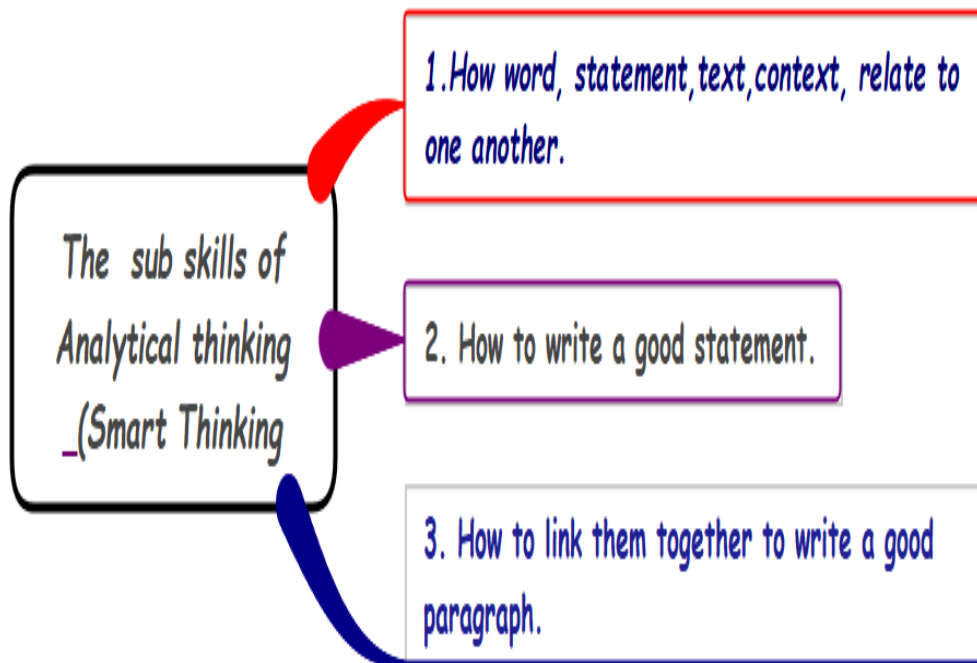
The sub skills of Analytical thinking _(Smart Thinking

1.How word, statement,text,context, relate to one another.

2. How to write a good statement.

3. How to link them together to write a good paragraph.